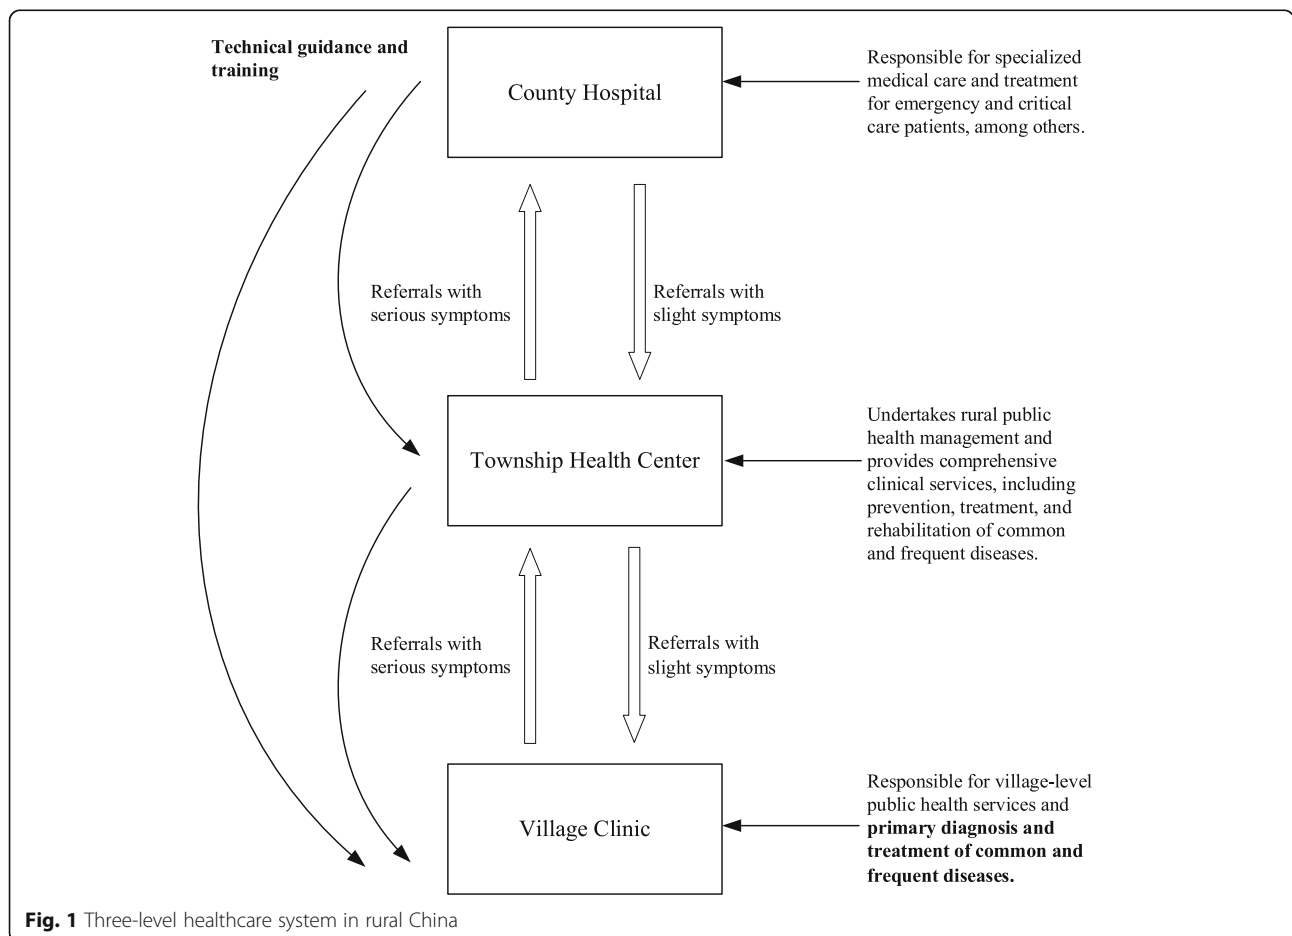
Technical guidance and training

County Hospital

Responsible for specialized medical care and treatment for emergency and critical care patients, among others.

Referrals with serious symptoms

Referrals with slight symptoms

Township Health Center

Undertakes rural public health management and provides comprehensive clinical services, including prevention, treatment, and rehabilitation of common and frequent diseases.

Referrals with serious symptoms

Referrals with slight symptoms

Village Clinic

Responsible for village-level public health services and primary diagnosis and treatment of common and frequent diseases.

Fig. 1 Three-level healthcare system in rural China